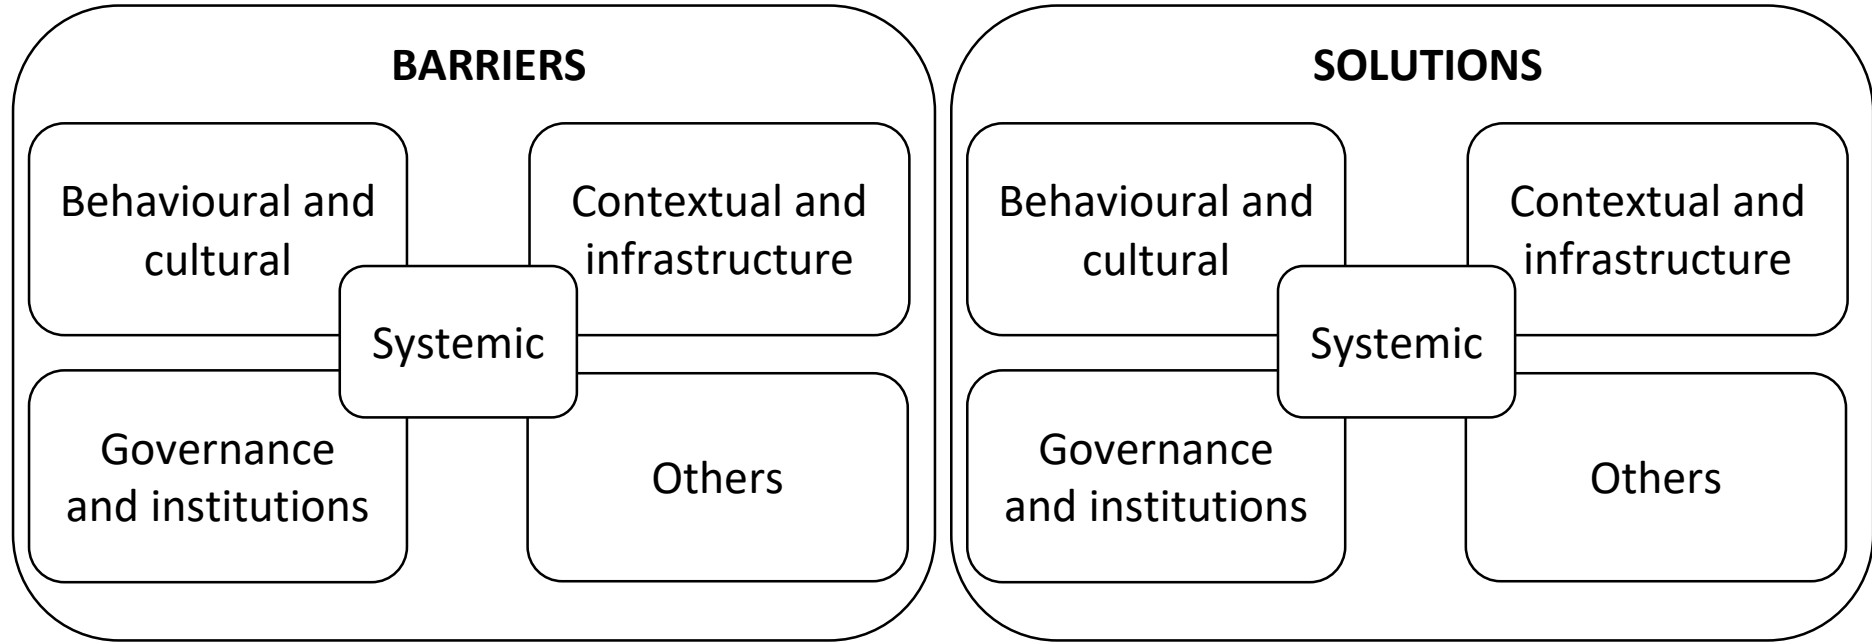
BARRIERS

Behavioural and cultural

Contextual and infrastructure

Systemic

Governance and institutions

Others

SOLUTIONS

Behavioural and cultural

Contextual and infrastructure

Systemic

Governance and institutions

Others